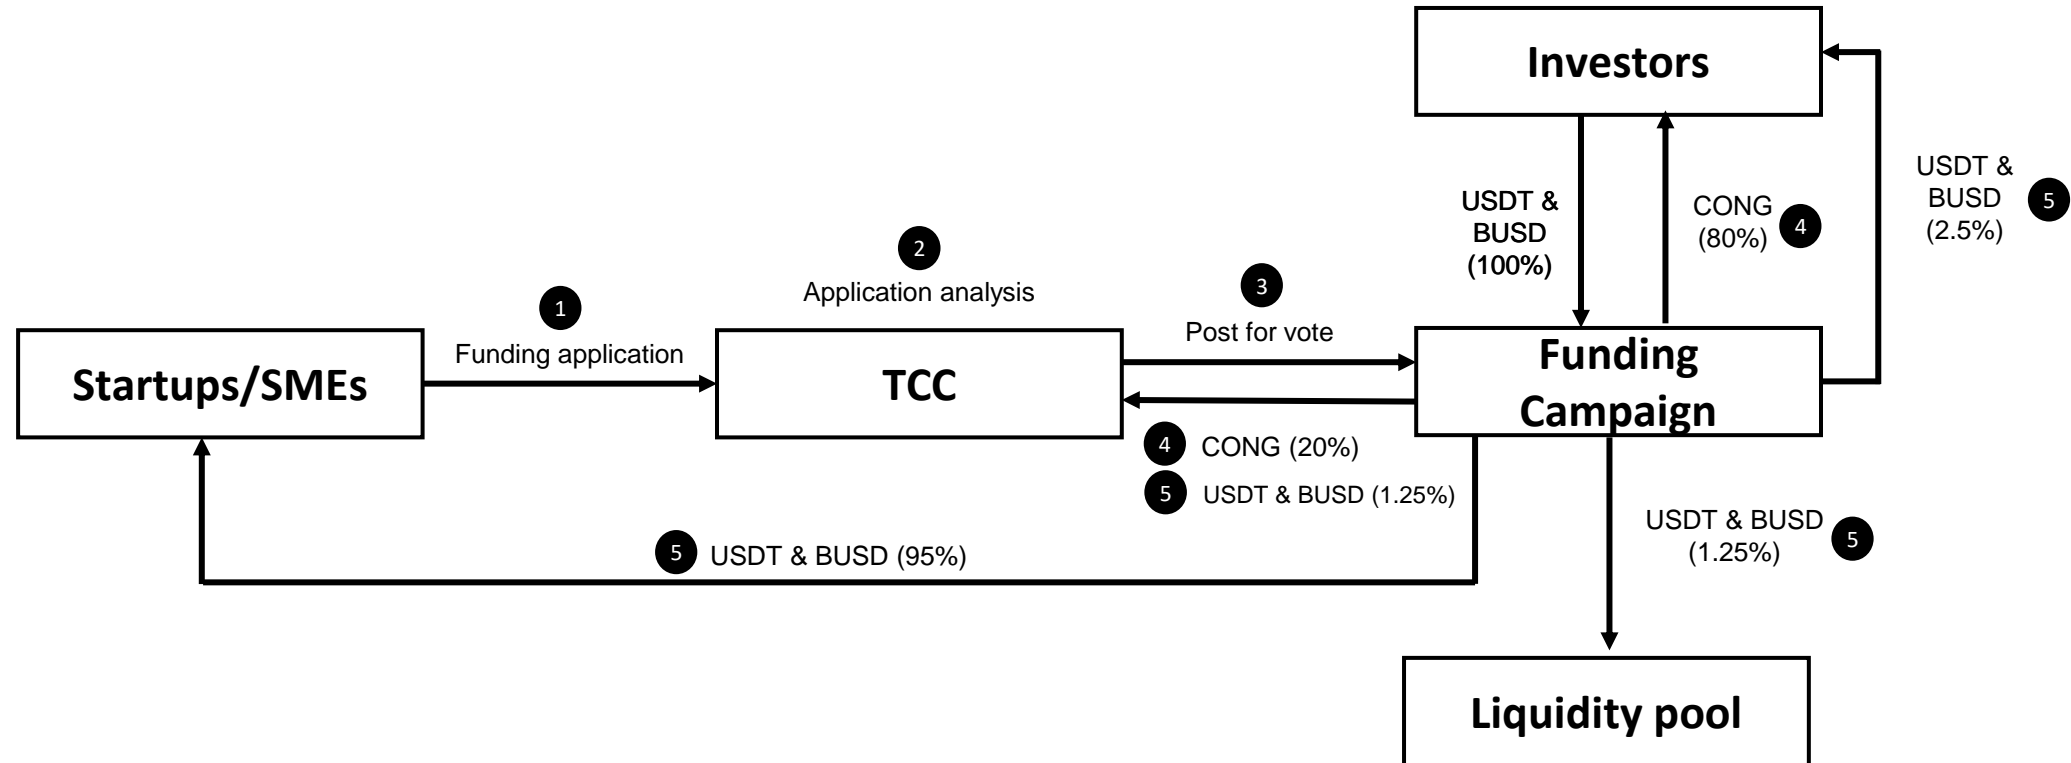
Investors

USDT & BUSD (100%)

CONG (80%) 4

USDT & BUSD (2.5%) 5

2
Application analysis

1
Funding application

3
Post for vote

Startups/SMEs

TCC

Funding Campaign

4 CONG (20%)

5 USDT & BUSD (1.25%)

USDT & BUSD (1.25%) 5

5 USDT & BUSD (95%)

Liquidity pool